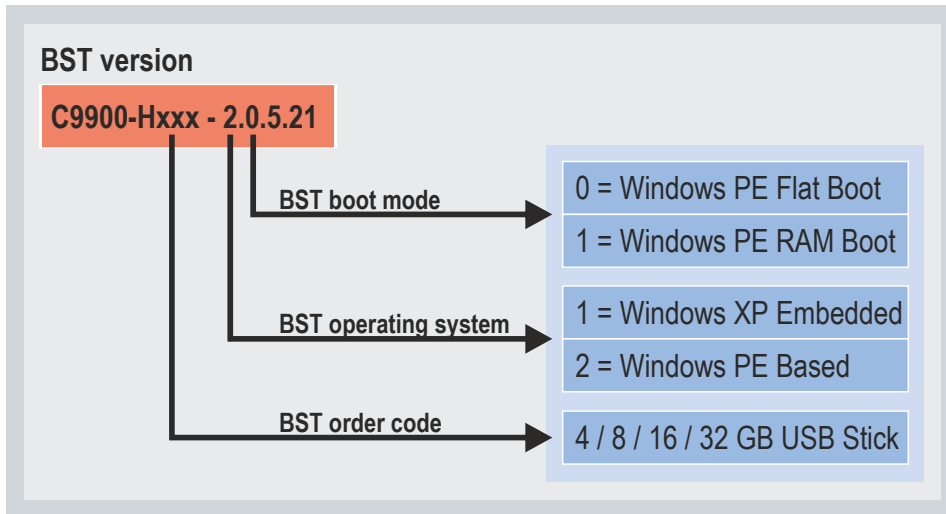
BST version

C9900-Hxxx - 2.0.5.21

BST boot mode

0 = Windows PE Flat Boot

1 = Windows PE RAM Boot

BST operating system

1 = Windows XP Embedded

2 = Windows PE Based

BST order code

4 / 8 / 16 / 32 GB USB Stick